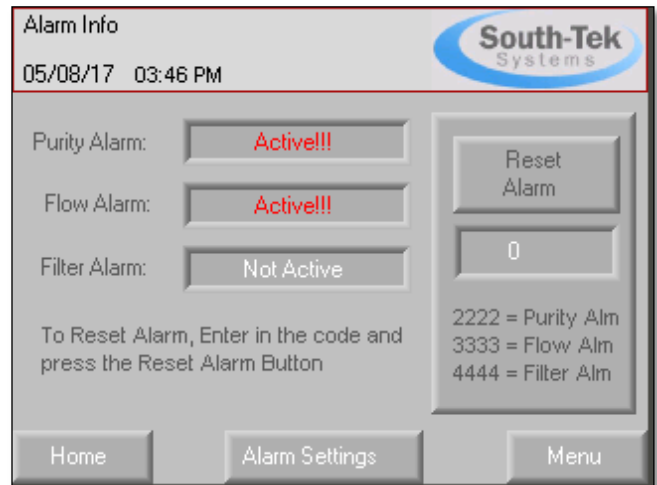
Alarm Info

05/08/17 03:46 PM

South-Tek Systems

Purity Alarm: Active!!!

Flow Alarm: Active!!!

Filter Alarm: Not Active

To Reset Alarm, Enter in the code and press the Reset Alarm Button

Reset Alarm

0

2222 = Purity Alm
3333 = Flow Alm
4444 = Filter Alm

Home

Alarm Settings

Menu